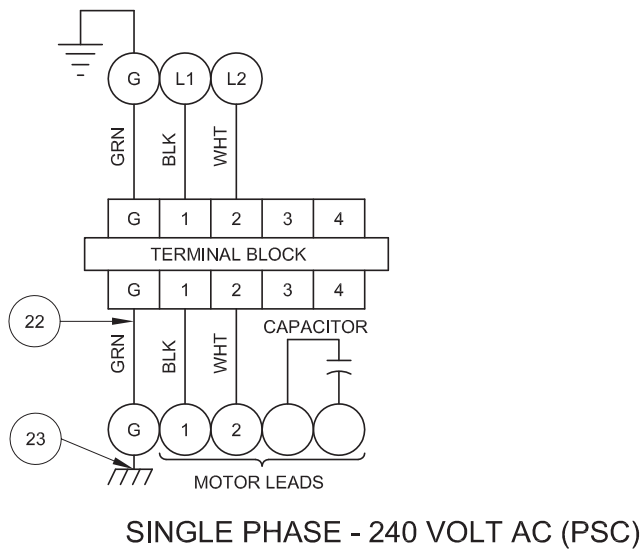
G L1 L2

GRN BLK WHT

| G | 1 | 2 | 3 | 4 |
|---|---|---|---|---|

TERMINAL BLOCK

| G | 1 | 2 | 3 | 4 |
|---|---|---|---|---|

22

GRN BLK WHT

CAPACITOR

23

G 1 2

MOTOR LEADS

SINGLE PHASE - 240 VOLT AC (PSC)